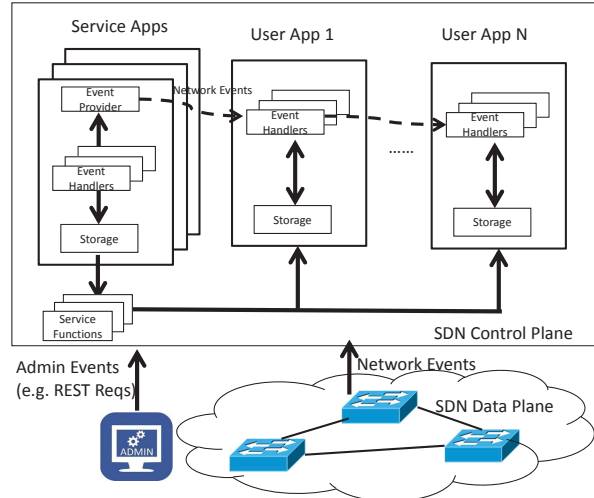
Service Apps

User App 1

User App N

Event Provider

Network Events

Event Handlers

Event Handlers

Event Handlers

......

Storage

Storage

Storage

Service Functions

SDN Control Plane

Admin Events (e.g. REST Reqs)

Network Events

SDN Data Plane

ADMIN